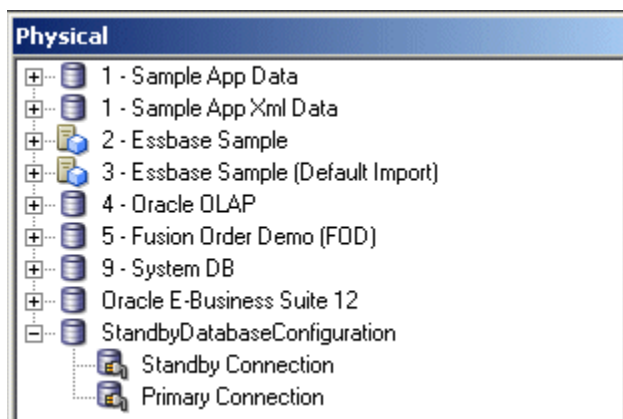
Physical

1 - Sample App Data
1 - Sample App Xml Data
2 - Essbase Sample
3 - Essbase Sample (Default Import)
4 - Oracle OLAP
5 - Fusion Order Demo (FOD)
9 - System DB
Oracle E-Business Suite 12
StandbyDatabaseConfiguration
Standby Connection
Primary Connection